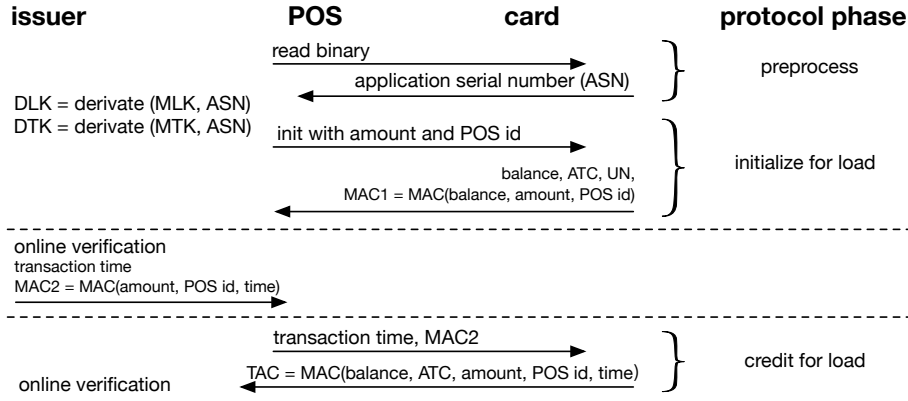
issuer POS card protocol phase

read binary

application serial number (ASN)

preprocess

DLK = derivate (MLK, ASN)
DTK = derivate (MTK, ASN)

init with amount and POS id

balance, ATC, UN,
MAC1 = MAC(balance, amount, POS id)

initialize for load

online verification
transaction time
MAC2 = MAC(amount, POS id, time)

transaction time, MAC2

TAC = MAC(balance, ATC, amount, POS id, time)

credit for load

online verification